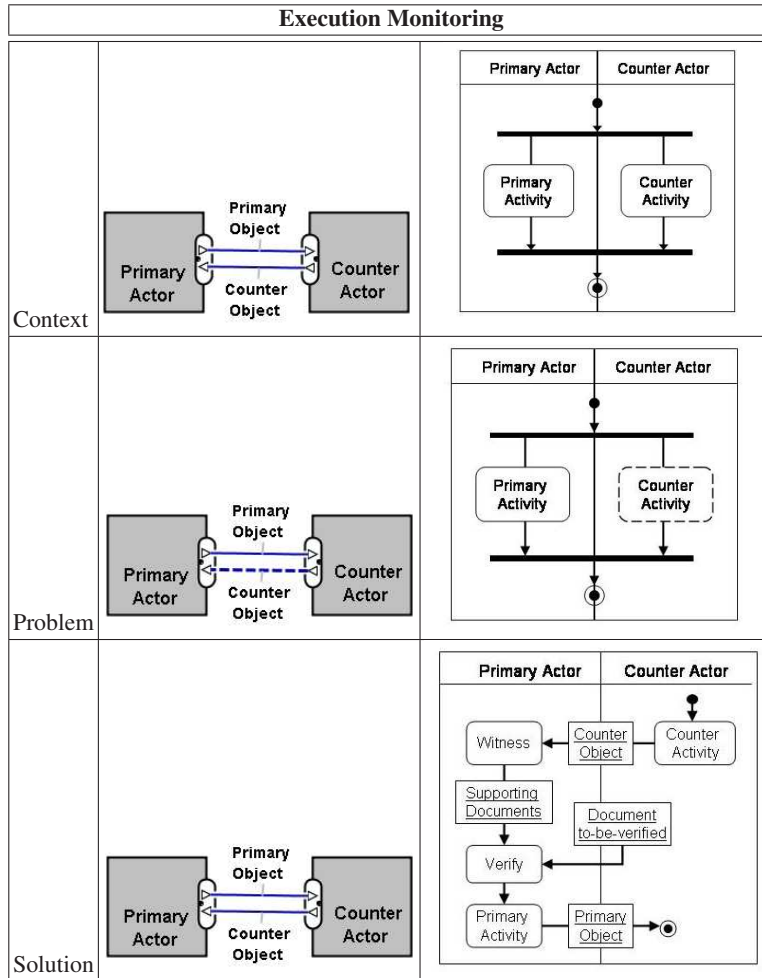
| Execution Monitoring | | |
|---|---|---|
| Context | Primary Object, Primary Actor, Counter Object, Counter Actor | Primary Actor, Counter Actor, Primary Activity, Counter Activity |
| Problem | Primary Object, Primary Actor, Counter Object, Counter Actor | Primary Actor, Counter Actor, Primary Activity, Counter Activity |
| Solution | Primary Object, Primary Actor, Counter Object, Counter Actor | Primary Actor, Counter Actor, Witness, Counter Object, Counter Activity, Supporting Documents, Document to-be-verified, Verify, Primary Activity, Primary Object |